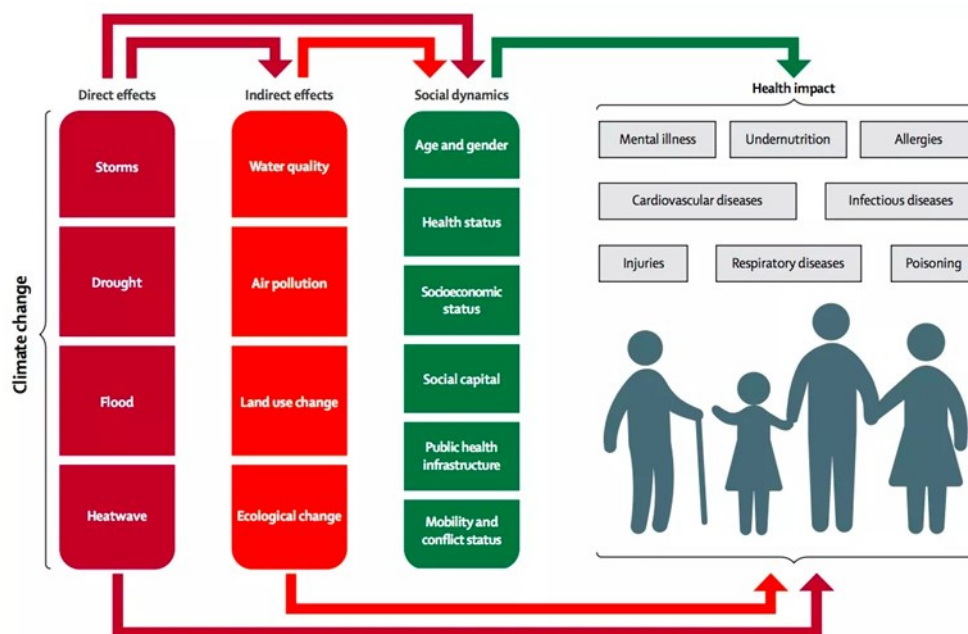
Direct effects

Indirect effects

Social dynamics

Health impact

Climate change

Storms

Drought

Flood

Heatwave

Water quality

Air pollution

Land use change

Ecological change

Age and gender

Health status

Socioeconomic status

Social capital

Public health infrastructure

Mobility and conflict status

Mental illness

Undernutrition

Allergies

Cardiovascular diseases

Infectious diseases

Injuries

Respiratory diseases

Poisoning